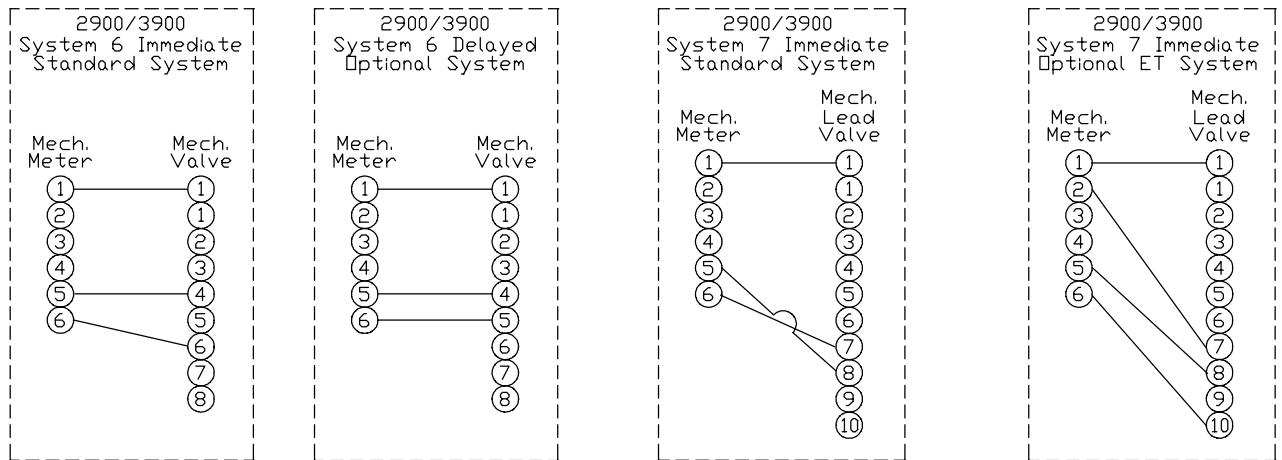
2900/3900
System 6 Immediate
Standard System

Mech. Meter
1
2
3
4
5
6

Mech. Valve
1
1
2
3
4
5
6
7
8

2900/3900
System 6 Delayed
Optional System

Mech. Meter
1
2
3
4
5
6

Mech. Valve
1
1
2
3
4
5
6
7
8

2900/3900
System 7 Immediate
Standard System

Mech. Meter
1
2
3
4
5
6

Mech. Lead Valve
1
1
2
3
4
5
6
7
8
9
10

2900/3900
System 7 Immediate
Optional ET System

Mech. Meter
1
2
3
4
5
6

Mech. Lead Valve
1
1
2
3
4
5
6
7
8
9
10